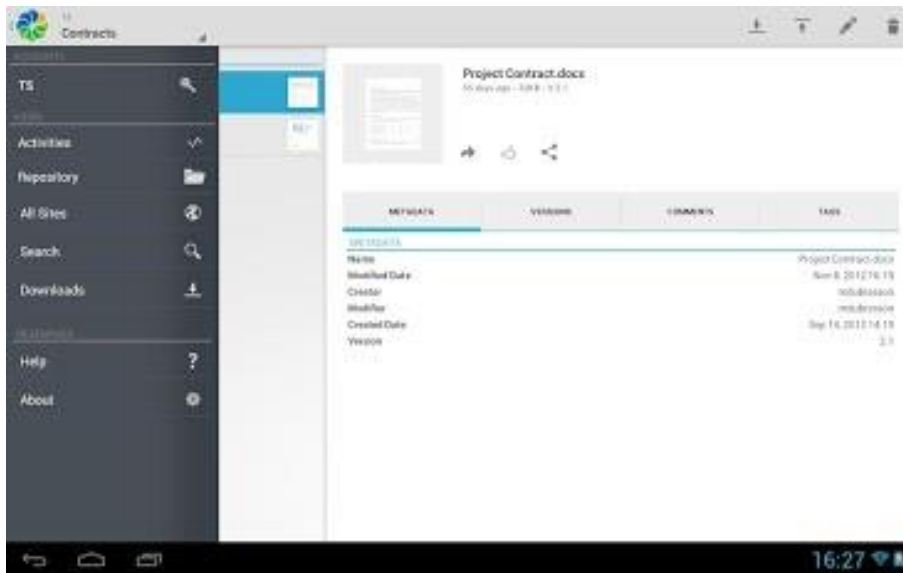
TS
Contracts

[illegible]
TS

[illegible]
Activities
Repository
All Sites
Search
Downloads

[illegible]
Help
About

Project Contract.docx
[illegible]

METADATA
VERSIONS
COMMENTS
TAGS

METADATA
Name	Project Contract.docx
Modified Date	Nov 8, 2012 14:19
Creator	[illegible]
Modifier	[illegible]
Created Date	Sep 14, 2012 14:19
Version	2.1

16:27